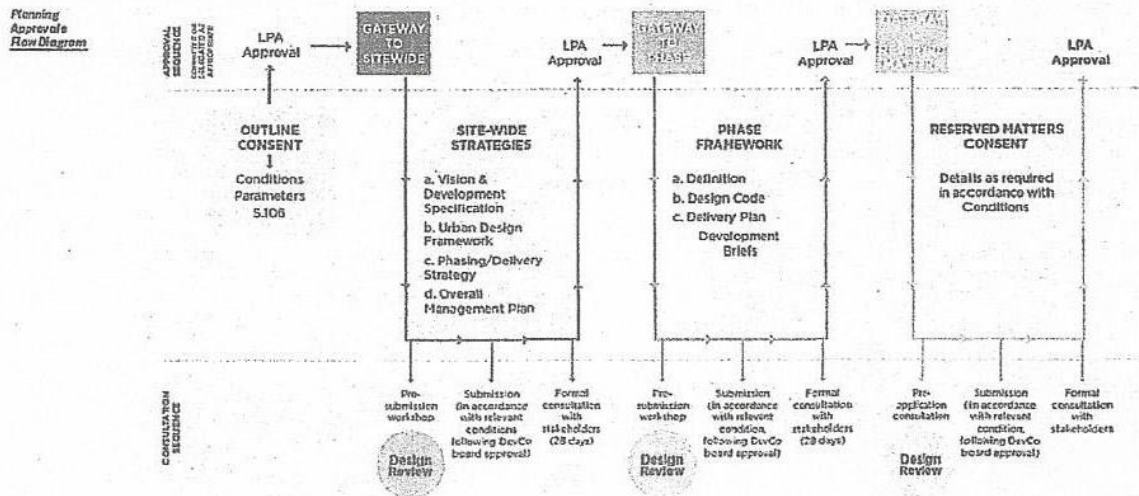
Planning Approvals Flow Diagram

APPROVAL SEQUENCE

COMMITTEE OR DELEGATED AS APPROPRIATE

LPA Approval

GATEWAY TO SITEWIDE

LPA Approval

GATEWAY TO PHASE

LPA Approval

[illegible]

LPA Approval

OUTLINE CONSENT

Conditions Parameters S.106

SITE-WIDE STRATEGIES

a. Vision & Development Specification

b. Urban Design Framework

c. Phasing/Delivery Strategy

d. Overall Management Plan

PHASE FRAMEWORK

a. Definition

b. Design Code

c. Delivery Plan

Development Briefs

RESERVED MATTERS CONSENT

Details as required in accordance with Conditions

CONSULTATION SEQUENCE

Pre-submission workshop

Submission (in accordance with relevant conditions following DevCo board approval)

Formal consultation with stakeholders (28 days)

Design Review

Pre-submission workshop

Submission (in accordance with relevant condition, following DevCo board approval)

Formal consultation with stakeholders (28 days)

Design Review

Pre-application consultation

Submission (in accordance with relevant condition, following DevCo board approval)

Formal consultation with stakeholders

Design Review